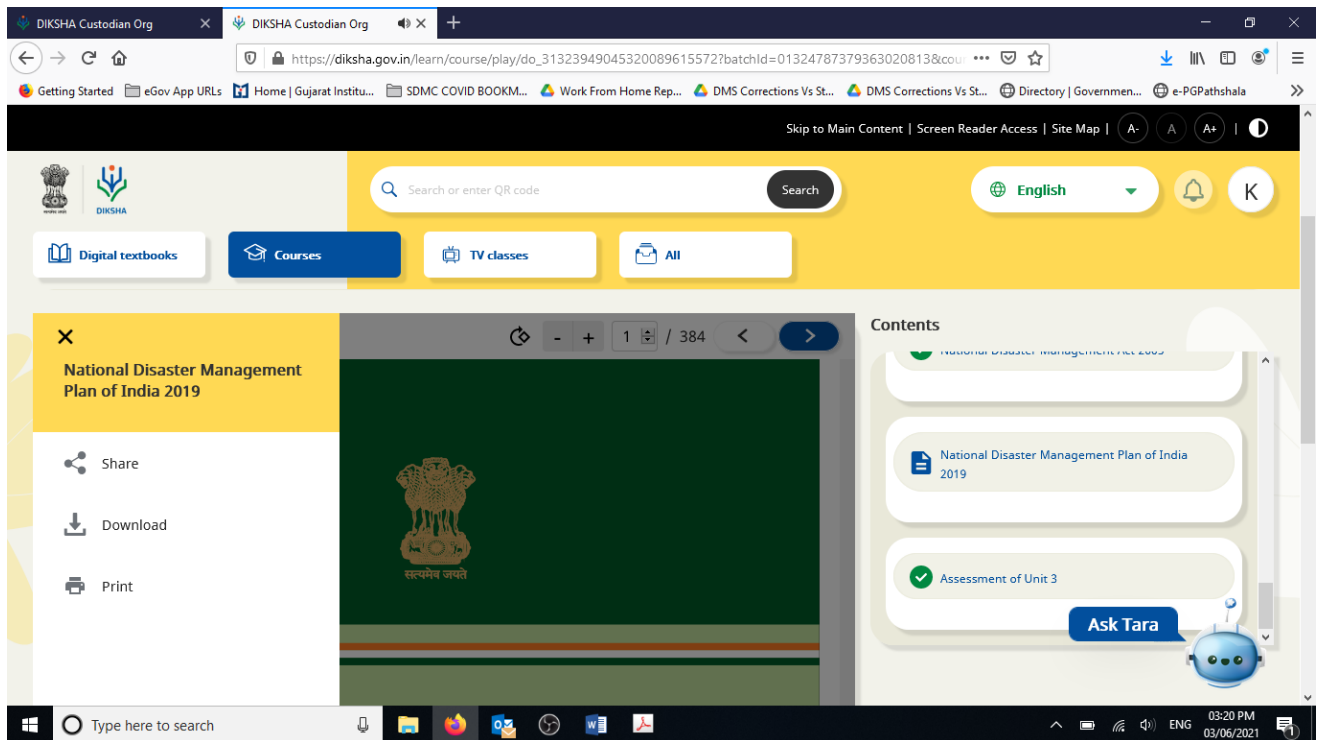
DIKSHA Custodian Org
DIKSHA Custodian Org

https://diksha.gov.in/learn/course/play/do_3132394904532008961557 2?batchId=0132478737936302081 3&cou

Getting Started
eGov App URLs
Home | Gujarat Institu...
SDMC COVID BOOKM...
Work From Home Rep...
DMS Corrections Vs St...
DMS Corrections Vs St...
Directory | Governmen...
e-PGPathshala

Skip to Main Content | Screen Reader Access | Site Map | A- A A+ |

DIKSHA

Search or enter QR code
Search
English
K

Digital textbooks
Courses
TV classes
All

National Disaster Management Plan of India 2019

Share
Download
Print

- + 1 / 384

सत्यमेव जयते

Contents

National Disaster Management Act 2005

National Disaster Management Plan of India 2019

Assessment of Unit 3

Ask Tara

Type here to search
ENG
03:20 PM
03/06/2021